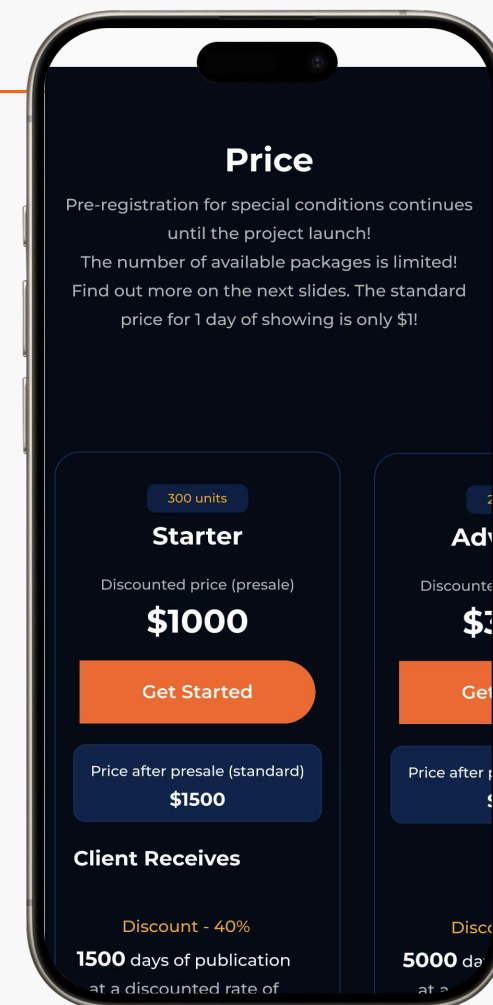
Price

Pre-registration for special conditions continues until the project launch!
The number of available packages is limited!
Find out more on the next slides. The standard price for 1 day of showing is only $1!

300 units

Starter

Discounted price (presale)

$1000

Get Started

Price after presale (standard)
$1500

Client Receives

Discount - 40%

1500 days of publication

at a discounted rate of

2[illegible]

Adv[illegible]

Discounte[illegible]

$3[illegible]

Get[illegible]

Price after p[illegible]

$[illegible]

Disco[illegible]

5000 da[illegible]

at a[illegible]